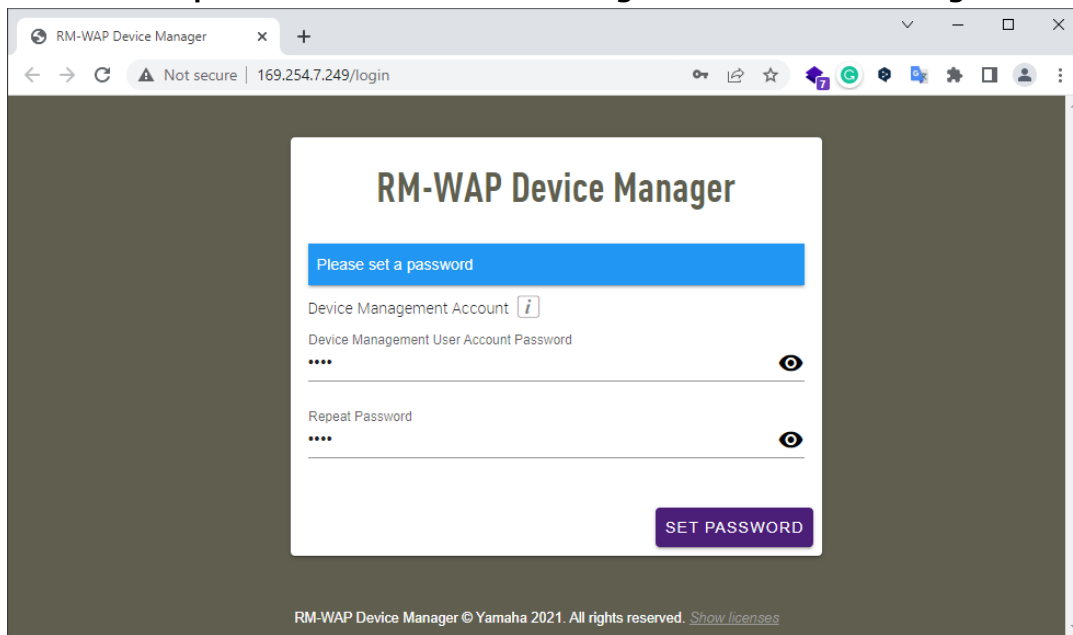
RM-WAP Device Manager
Not secure | 169.254.7.249/login

RM-WAP Device Manager

Please set a password

Device Management Account

Device Management User Account Password
••••

Repeat Password
••••

SET PASSWORD

RM-WAP Device Manager © Yamaha 2021. All rights reserved. Show licenses